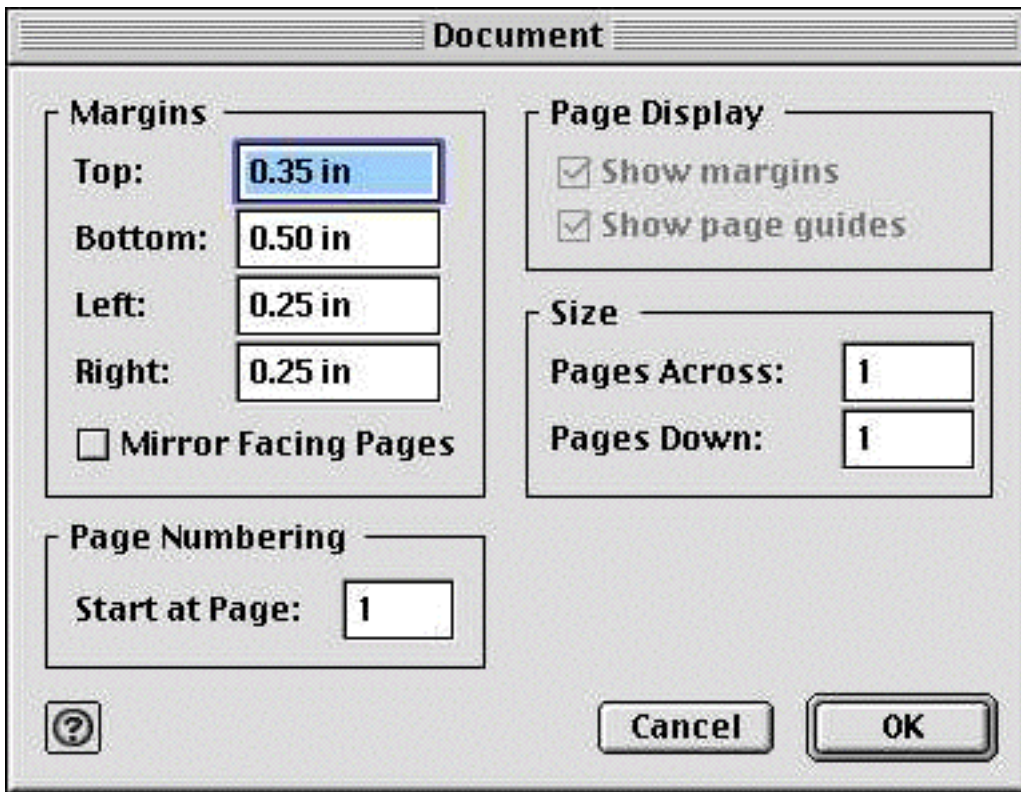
Document

Margins
Top: 0.35 in
Bottom: 0.50 in
Left: 0.25 in
Right: 0.25 in
Mirror Facing Pages

Page Display
Show margins
Show page guides

Size
Pages Across: 1
Pages Down: 1

Page Numbering
Start at Page: 1

?

Cancel
OK